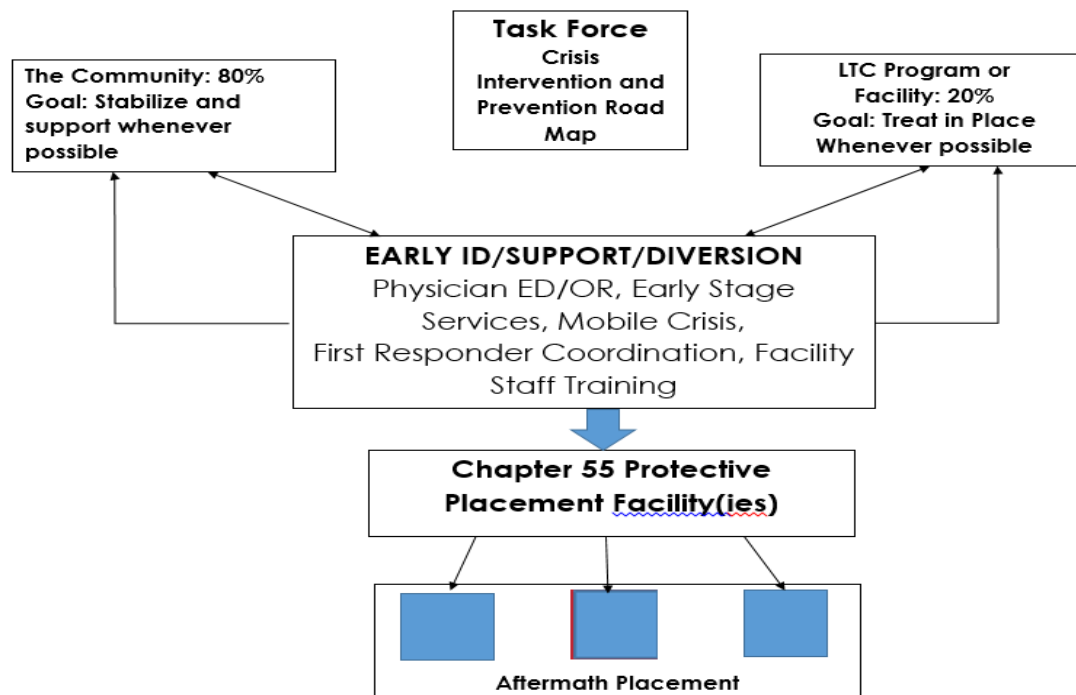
Task Force
Crisis Intervention and Prevention Road Map

The Community: 80%
Goal: Stabilize and support whenever possible

LTC Program or Facility: 20%
Goal: Treat in Place Whenever possible

EARLY ID/SUPPORT/DIVERSION
Physician ED/OR, Early Stage Services, Mobile Crisis, First Responder Coordination, Facility Staff Training

Chapter 55 Protective Placement Facility(ies)

Aftermath Placement